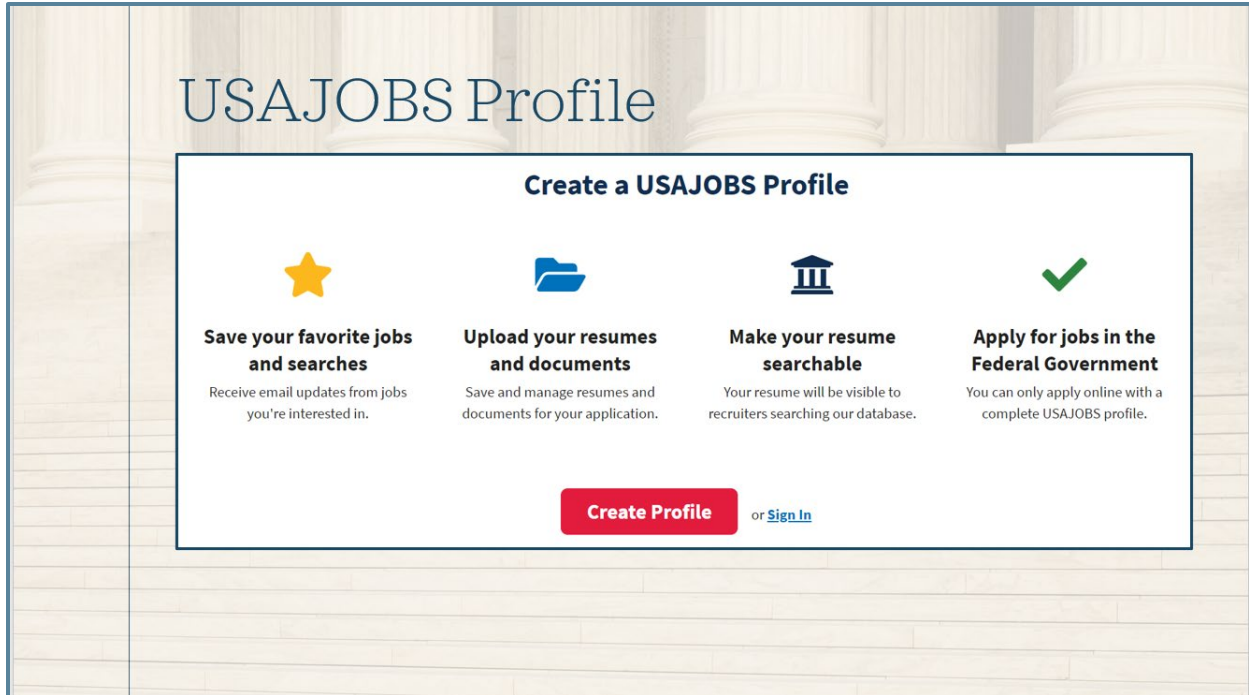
USAJOBS Profile

Create a USAJOBS Profile

Save your favorite jobs and searches
Receive email updates from jobs you're interested in.

Upload your resumes and documents
Save and manage resumes and documents for your application.

Make your resume searchable
Your resume will be visible to recruiters searching our database.

Apply for jobs in the Federal Government
You can only apply online with a complete USAJOBS profile.

Create Profile

or Sign In